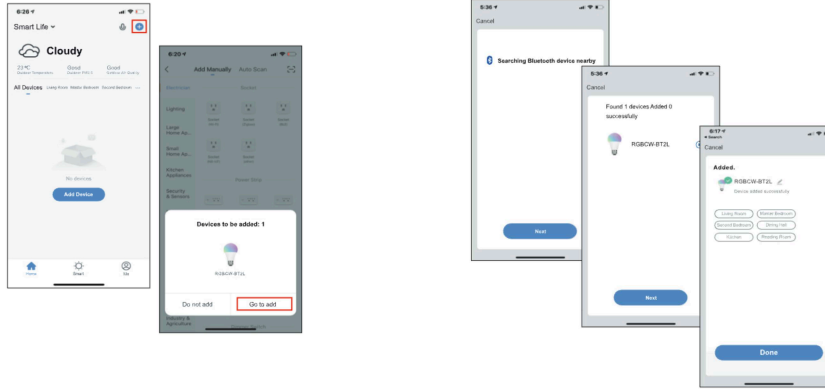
6:26
Smart Life
Cloudy
23 °C
Outdoor Temperature
Good
Outdoor PM2.5
Good
Outdoor Air Quality
All Devices
Living Room
Master Bedroom
Second Bedroom
No devices
Add Device
Home
Smart
Me

6:29
Add Manually
Auto Scan
Electrician
Socket
Lighting
Large Home Ap...
Small Home Ap...
Kitchen Appliances
Power Strip
Security & Sensors
Devices to be added: 1
RGBCW-BT2L
Do not add
Go to add
Security & Agriculture

5:36
Cancel
Searching Bluetooth device nearby
Next

5:36
Cancel
Found 1 devices Added 0 successfully
RGBCW-BT2L
Next

6:17
Search
Cancel
Added.
RGBCW-BT2L
Device added successfully
Living Room
Master Bedroom
Second Bedroom
Dining Hall
Kitchen
Reading Room
Done